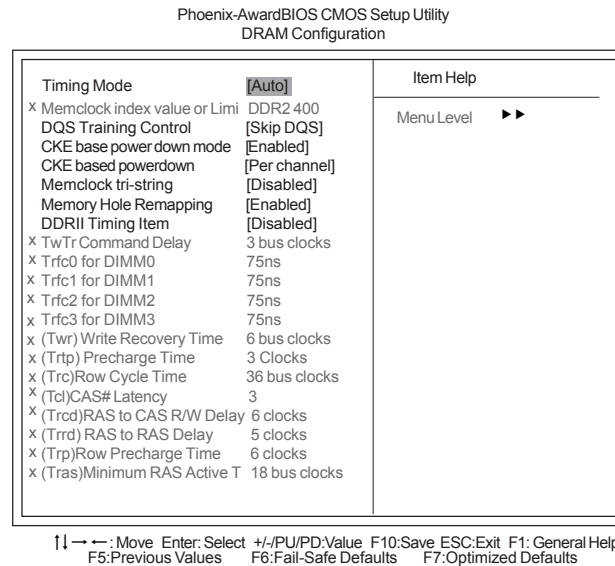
Phoenix-AwardBIOS CMOS Setup Utility
DRAM Configuration

| | | |
|---|---|---|
| Timing Mode | [Auto] | Item Help |
| x Memclock index value or Limi | DDR2 400 | Menu Level ►► |
| DQS Training Control | [Skip DQS] | |
| CKE base power down mode | [Enabled] | |
| CKE based powerdown | [Per channel] | |
| Memclock tri-string | [Disabled] | |
| Memory Hole Remapping | [Enabled] | |
| DDRII Timing Item | [Disabled] | |
| x TwTr Command Delay | 3 bus clocks | |
| x Trfc0 for DIMM0 | 75ns | |
| x Trfc1 for DIMM1 | 75ns | |
| x Trfc2 for DIMM2 | 75ns | |
| x Trfc3 for DIMM3 | 75ns | |
| x (Twr) Write Recovery Time | 6 bus clocks | |
| x (Trtp) Precharge Time | 3 Clocks | |
| x (Trc)Row Cycle Time | 36 bus clocks | |
| x (Tcl)CAS# Latency | 3 | |
| x (Trcd)RAS to CAS R/W Delay | 6 clocks | |
| x (Trrd) RAS to RAS Delay | 5 clocks | |
| x (Trp)Row Precharge Time | 6 clocks | |
| x (Tras)Minimum RAS Active T | 18 bus clocks | |

↑↓→←: Move Enter: Select +/-/PU/PD:Value F10:Save ESC:Exit F1: General Help
F5:Previous Values F6:Fail-Safe Defaults F7:Optimized Defaults